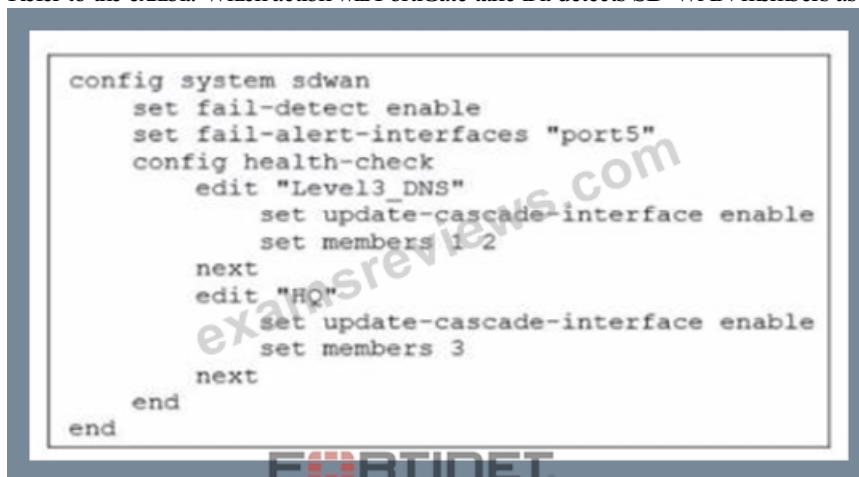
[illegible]

config system sdwan
    set fail-detect enable
    set fail-alert-interfaces "port5"
    config health-check
        edit "Level3_DNS"
            set update-cascade-interface enable
            set members 1 2
        next
        edit "HQ"
            set update-cascade-interface enable
            set members 3
        next
    end
end

examsreviews.com

FURTINET